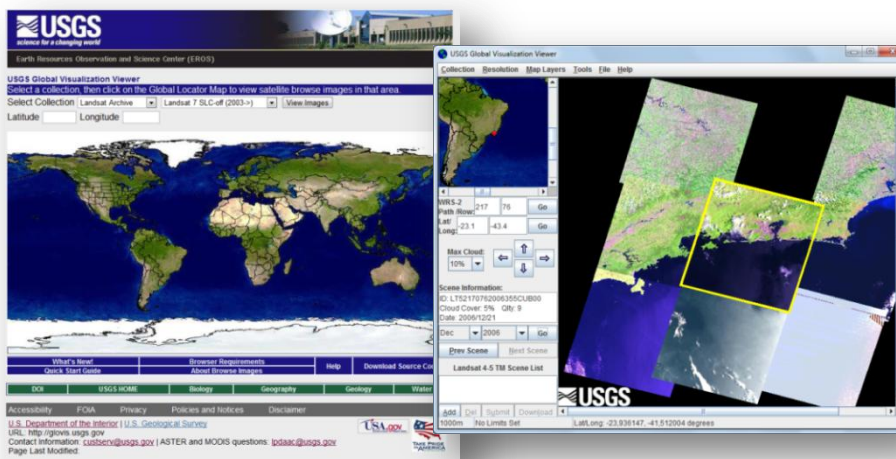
USGS
science for a changing world

Earth Resources Observation and Science Center (EROS)

USGS Global Visualization Viewer
Select a collection, then click on the Global Locator Map to view satellite browse images in that area.
Select Collection Landsat Archive Landsat 7 SLC-off (2003->) View Images
Latitude Longitude

What's New! | Browser Requirements | Help | Download Source Co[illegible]
Quick Start Guide | About Browse Images

DOI | USGS HOME | Biology | Geography | Geology | Water

Accessibility FOIA Privacy Policies and Notices Disclaimer

U.S. Department of the Interior | U.S. Geological Survey
URL: http://glovis.usgs.gov
Contact information: custserv@usgs.gov | ASTER and MODIS questions: lpdaac@usgs.gov
Page Last Modified:

USA.gov
TAKE PRIDE IN AMERICA

USGS Global Visualization Viewer
Collection Resolution Map Layers Tools File Help

WRS-2 Path/Row: 217 76 Go
Lat/Long: 23.1 -43.4 Go
Max Cloud: 10%
Scene Information:
ID: LT52170762006355CUB00
Cloud Cover: 5% Qlty: 9
Date: 2006/12/21
Dec 2006 Go
Prev Scene Next Scene
Landsat 4-5 TM Scene List
Add Del Submit Download
1000m No Limits Set Lat/Long: -23,936147, -41,512004 degrees
USGS